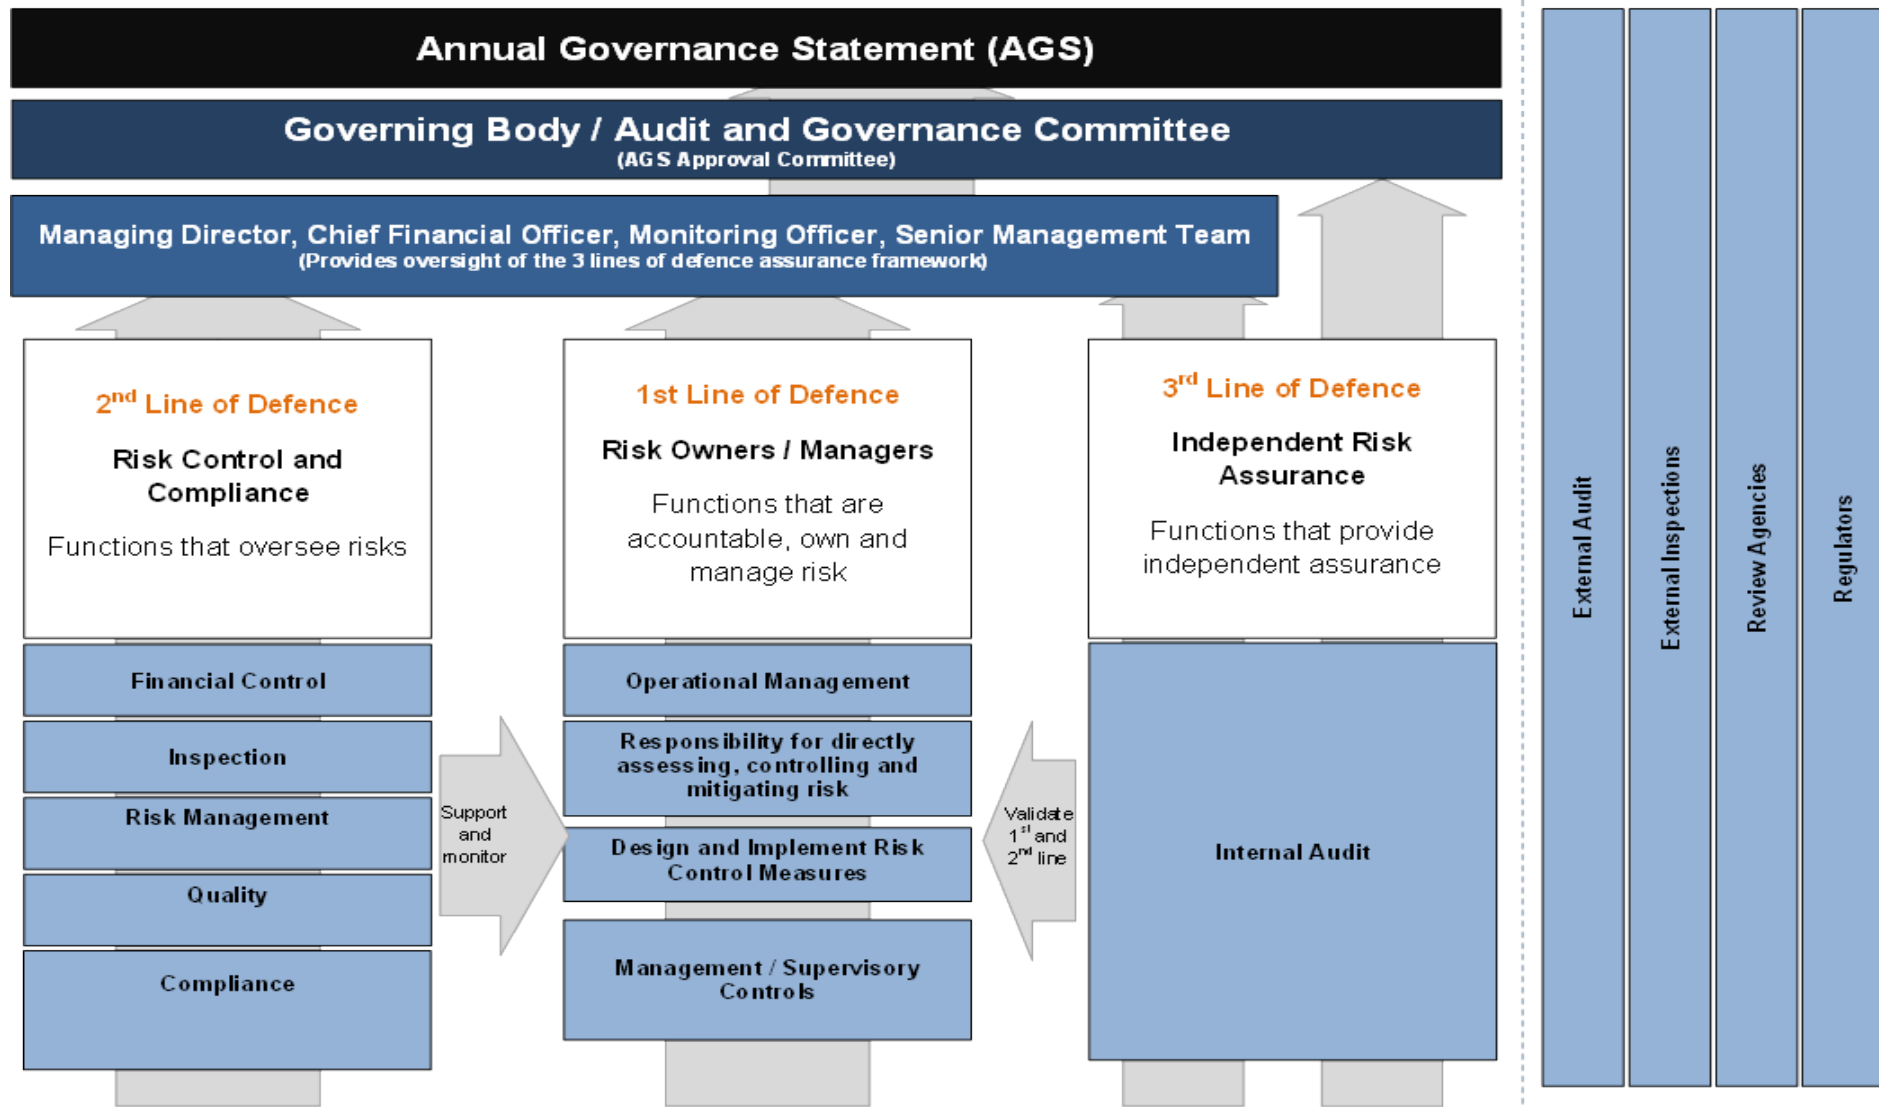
Annual Governance Statement (AGS)

Governing Body / Audit and Governance Committee
(AGS Approval Committee)

Managing Director, Chief Financial Officer, Monitoring Officer, Senior Management Team
(Provides oversight of the 3 lines of defence assurance framework)

2$^{nd}$ Line of Defence

Risk Control and Compliance

Functions that oversee risks

Financial Control

Inspection

Risk Management

Quality

Compliance

Support and monitor

1st Line of Defence

Risk Owners / Managers

Functions that are accountable, own and manage risk

Operational Management

Responsibility for directly assessing, controlling and mitigating risk

Design and Implement Risk Control Measures

Management / Supervisory Controls

Validate 1$^{st}$ and 2$^{nd}$ line

3$^{rd}$ Line of Defence

Independent Risk Assurance

Functions that provide independent assurance

Internal Audit

External Audit

External Inspections

Review Agencies

Regulators